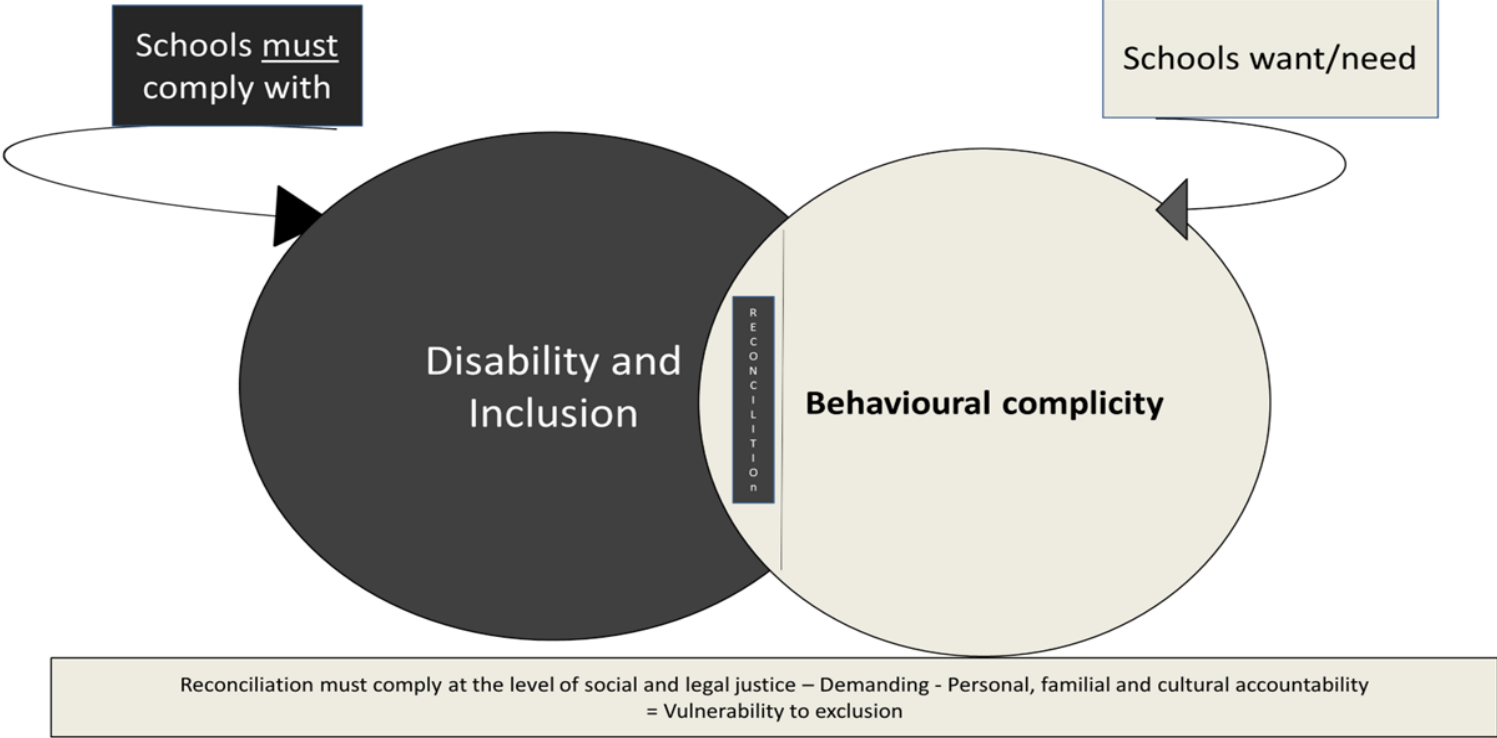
Schools must comply with

Schools want/need

Disability and Inclusion

RECONCILITIOn

Behavioural complicity

Reconciliation must comply at the level of social and legal justice – Demanding - Personal, familial and cultural accountability = Vulnerability to exclusion